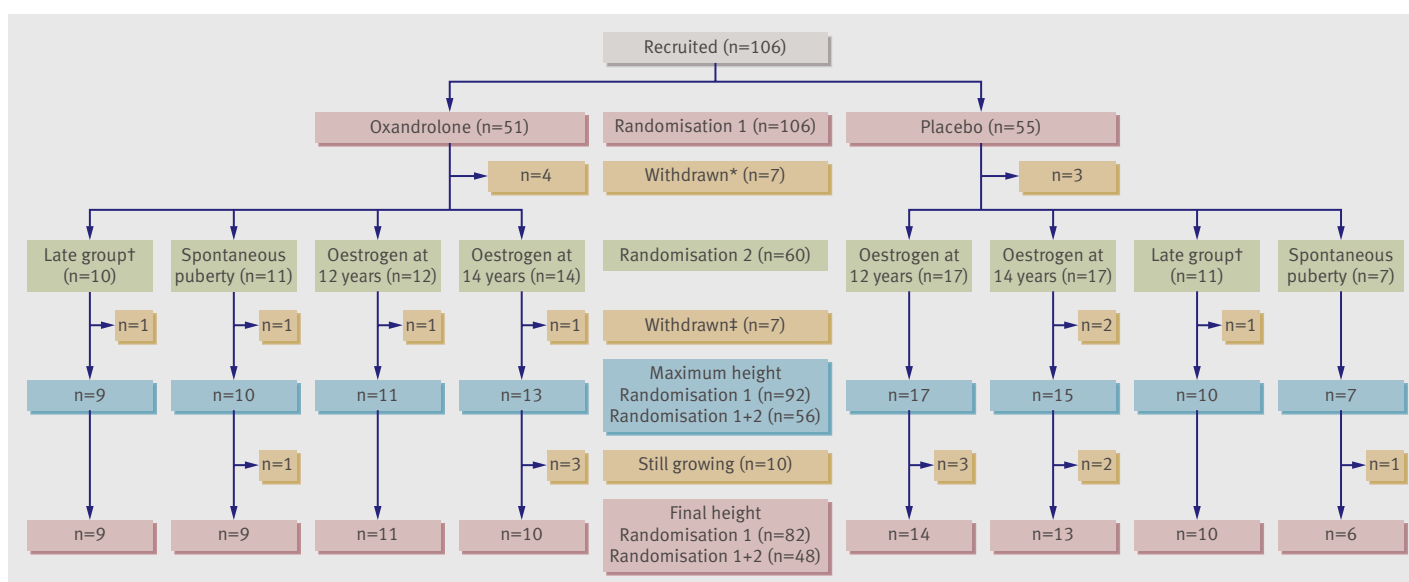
Recruited (n=106)

Oxandrolone (n=51)

Randomisation 1 (n=106)

Placebo (n=55)

n=4

Withdrawn* (n=7)

n=3

Late group† (n=10)

Spontaneous puberty (n=11)

Oestrogen at 12 years (n=12)

Oestrogen at 14 years (n=14)

Randomisation 2 (n=60)

Oestrogen at 12 years (n=17)

Oestrogen at 14 years (n=17)

Late group† (n=11)

Spontaneous puberty (n=7)

n=1

n=1

n=1

n=1

Withdrawn‡ (n=7)

n=2

n=1

n=9

n=10

n=11

n=13

Maximum height
Randomisation 1 (n=92)
Randomisation 1+2 (n=56)

n=17

n=15

n=10

n=7

n=1

n=3

Still growing (n=10)

n=3

n=2

n=1

n=9

n=9

n=11

n=10

Final height
Randomisation 1 (n=82)
Randomisation 1+2 (n=48)

n=14

n=13

n=10

n=6